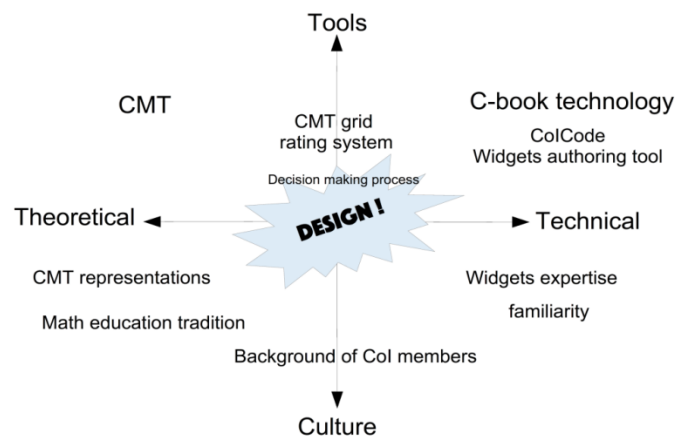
Tools

CMT

CMT grid
rating system

C-book technology

ColCode
Widgets authoring tool

Decision making process

Theoretical

DESIGN !

Technical

CMT representations

Math education tradition

Widgets expertise

familiarity

Background of CoI members

Culture